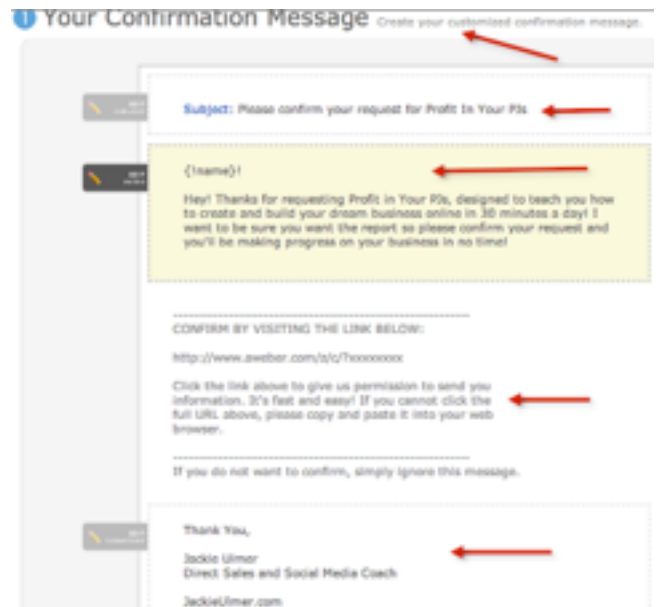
Your Confirmation Message Create your customized confirmation message.

Subject: Please confirm your request for Profit In Your PJs

{!name}!

Hey! Thanks for requesting Profit in Your PJs, designed to teach you how to create and build your dream business online in 30 minutes a day! I want to be sure you want the report so please confirm your request and you'll be making progress on your business in no time!

CONFIRM BY VISITING THE LINK BELOW:

http://www.aweber.com/z/c/?xxxxxxxx

Click the link above to give us permission to send you information. It's fast and easy! If you cannot click the full URL above, please copy and paste it into your web browser.

If you do not want to confirm, simply ignore this message.

Thank You,

Jackie Ulmer
Direct Sales and Social Media Coach

JackieUlmer.com